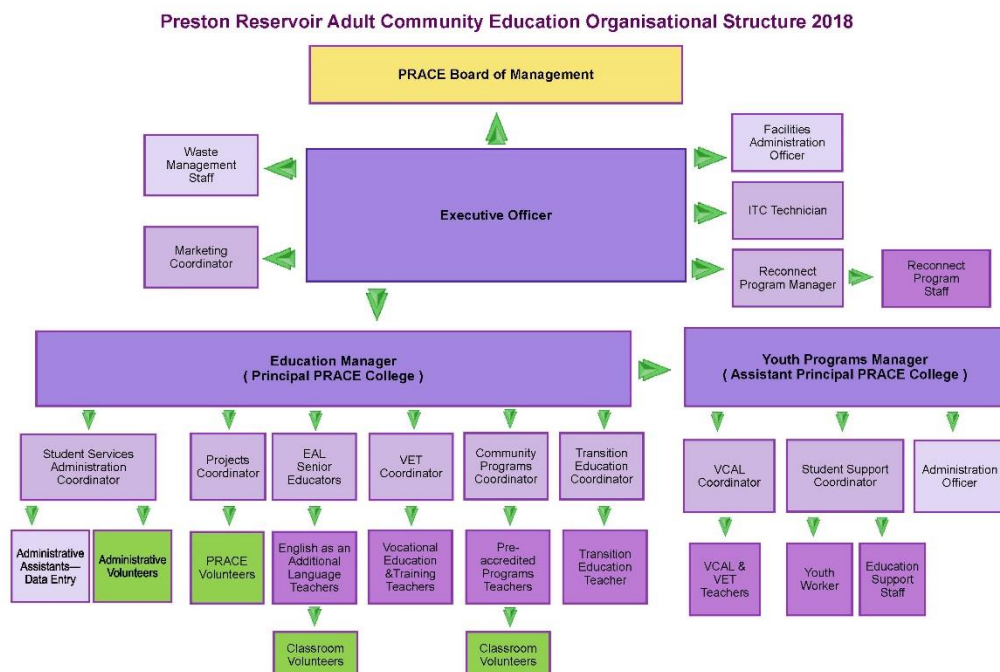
Preston Reservoir Adult Community Education Organisational Structure 2018

PRACE Board of Management

Waste Management Staff

Marketing Coordinator

Executive Officer

Facilities Administration Officer

ITC Technician

Reconnect Program Manager

Reconnect Program Staff

Education Manager
( Principal PRACE College )

Youth Programs Manager
( Assistant Principal PRACE College )

Student Services Administration Coordinator

Projects Coordinator

EAL Senior Educators

VET Coordinator

Community Programs Coordinator

Transition Education Coordinator

VCAL Coordinator

Student Support Coordinator

Administration Officer

Administrative Assistants—Data Entry

Administrative Volunteers

PRACE Volunteers

English as an Additional Language Teachers

Vocational Education &Training Teachers

Pre-accredited Programs Teachers

Transition Education Teacher

VCAL & VET Teachers

Youth Worker

Education Support Staff

Classroom Volunteers

Classroom Volunteers